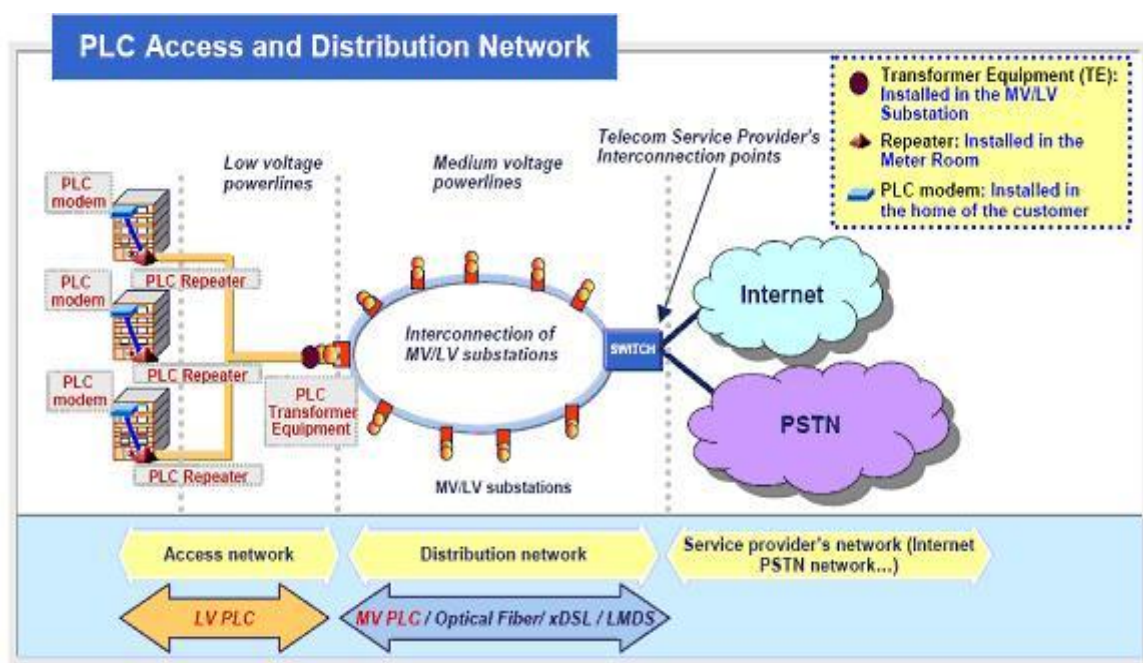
PLC Access and Distribution Network

Transformer Equipment (TE): Installed in the MV/LV Substation

Repeater: Installed in the Meter Room

PLC modem: Installed in the home of the customer

Low voltage powerlines

Medium voltage powerlines

Telecom Service Provider's Interconnection points

PLC modem

PLC modem

PLC modem

PLC Repeater

PLC Repeater

PLC Repeater

PLC Transformer Equipment

Interconnection of MV/LV substations

SWITCH

Internet

PSTN

MV/LV substations

Access network

Distribution network

Service provider's network (Internet PSTN network...)

LV PLC

MV PLC / Optical Fiber/ xDSL / LMDS